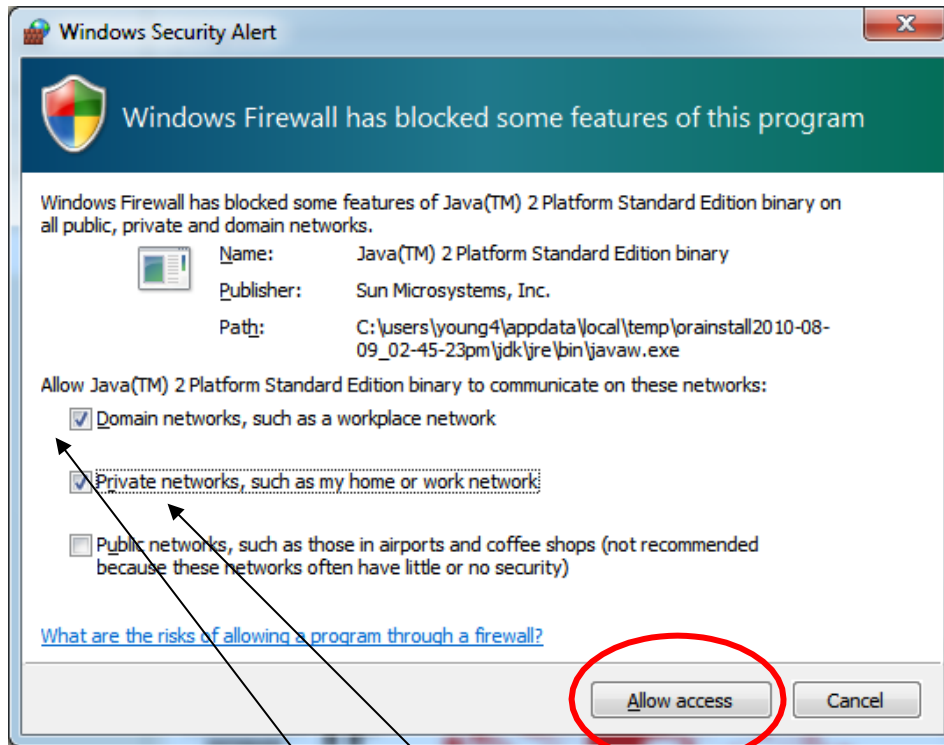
Windows Security Alert

Windows Firewall has blocked some features of this program

Windows Firewall has blocked some features of Java(TM) 2 Platform Standard Edition binary on all public, private and domain networks.

Name: Java(TM) 2 Platform Standard Edition binary

Publisher: Sun Microsystems, Inc.

Path: C:\users\young4\appdata\local\temp\orainstall2010-08-09_02-45-23pm\jdk\jre\bin\javaw.exe

Allow Java(TM) 2 Platform Standard Edition binary to communicate on these networks:

Domain networks, such as a workplace network

Private networks, such as my home or work network

Public networks, such as those in airports and coffee shops (not recommended because these networks often have little or no security)

What are the risks of allowing a program through a firewall?

Allow access

Cancel